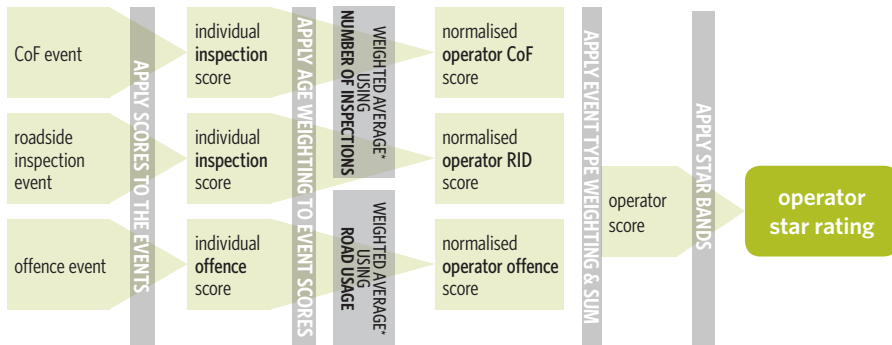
CoF event

roadside inspection event

offence event

APPLY SCORES TO THE EVENTS

individual **inspection** score

individual **inspection** score

individual **offence** score

APPLY AGE WEIGHTING TO EVENT SCORES

WEIGHTED AVERAGE* USING NUMBER OF INSPECTIONS

WEIGHTED AVERAGE* USING ROAD USAGE

normalised **operator CoF** score

normalised **operator RID** score

normalised **operator offence** score

APPLY EVENT TYPE WEIGHTING & SUM

operator score

APPLY STAR BANDS

operator star rating